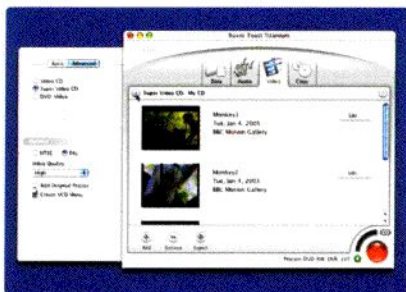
Roxio Toast Titanium

Data Audio Video Copy

Basic Advanced

Video CD
Super Video CD
DVD-Video

MPEG Any
Video Quality:
High
Add Original Photos
Create VCD Menu

Super Video CD: My CD

Monkey1
Tue, Jan 4, 2005
BBC Motion Gallery

Monkey2
Tue, Jan 4, 2005
BBC Motion Gallery

Add Remove Eject

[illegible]